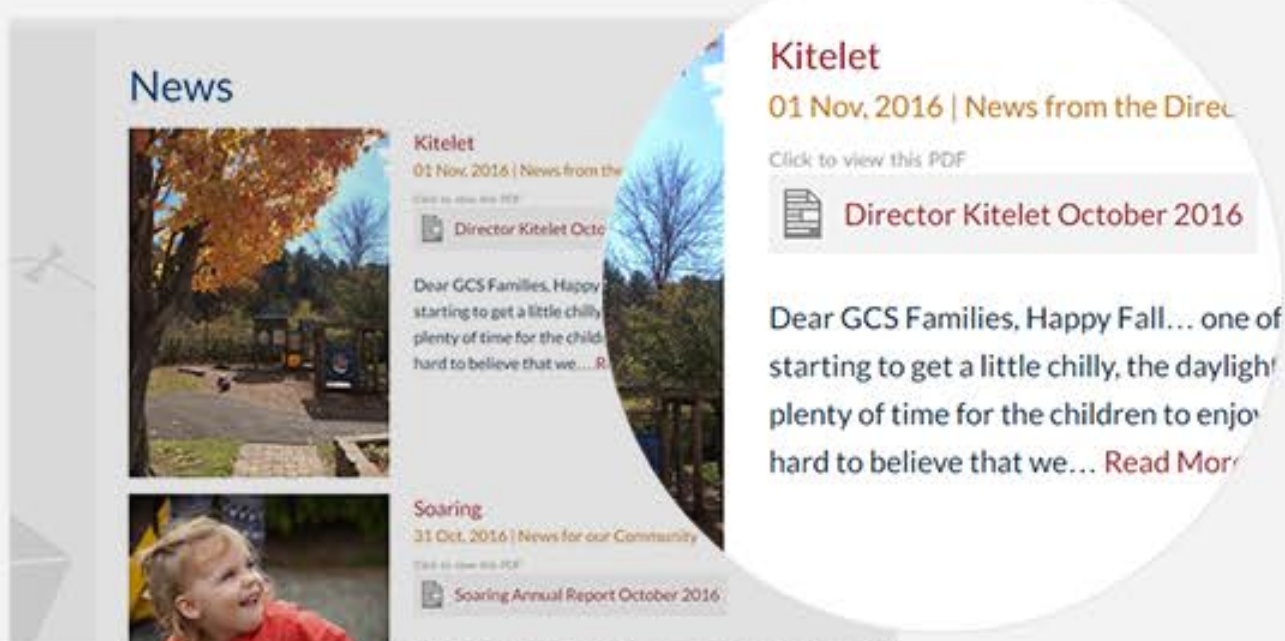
News

Kitelet
01 Nov, 2016 | News from the
Click to view this PDF
Director Kitelet Octo

Dear GCS Families, Happy starting to get a little chilly plenty of time for the childr hard to believe that we… R

Soaring
31 Oct, 2016 | News for our Community
Click to view this PDF
Soaring Annual Report October 2016

Kitelet
01 Nov, 2016 | News from the Direc
Click to view this PDF
Director Kitelet October 2016

Dear GCS Families, Happy Fall… one of starting to get a little chilly, the daylight plenty of time for the children to enjo hard to believe that we… Read Mor